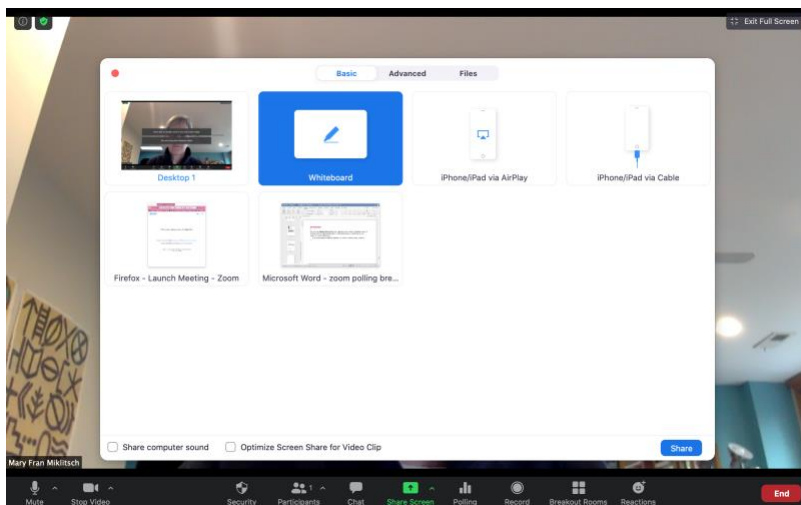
Exit Full Screen

Basic Advanced Files

Desktop 1

Whiteboard

iPhone/iPad via AirPlay

iPhone/iPad via Cable

Firefox - Launch Meeting - Zoom

Microsoft Word - zoom polling bre...

Share computer sound

Optimize Screen Share for Video Clip

Share

Mary Fran Miklitsch

Mute

Stop Video

Security

Participants 1

Chat

Share Screen

Polling

Record

Breakout Rooms

Reactions

End